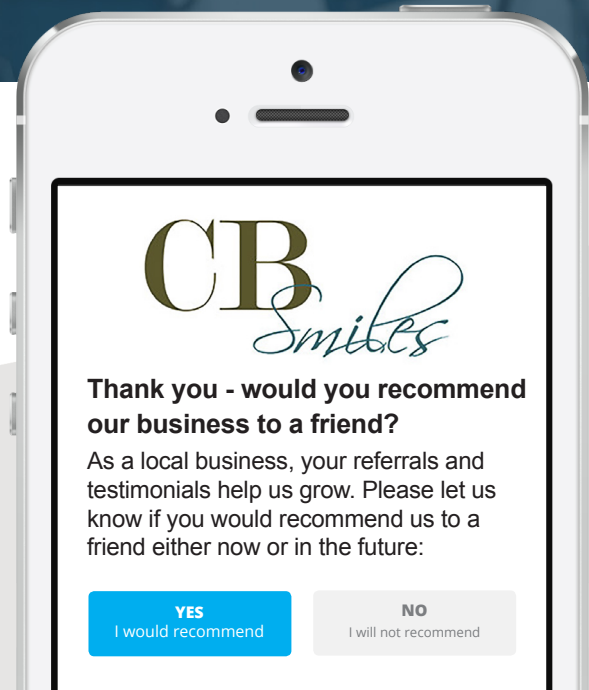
CB Smiles

Thank you - would you recommend our business to a friend?

As a local business, your referrals and testimonials help us grow. Please let us know if you would recommend us to a friend either now or in the future:

YES
I would recommend

NO
I will not recommend